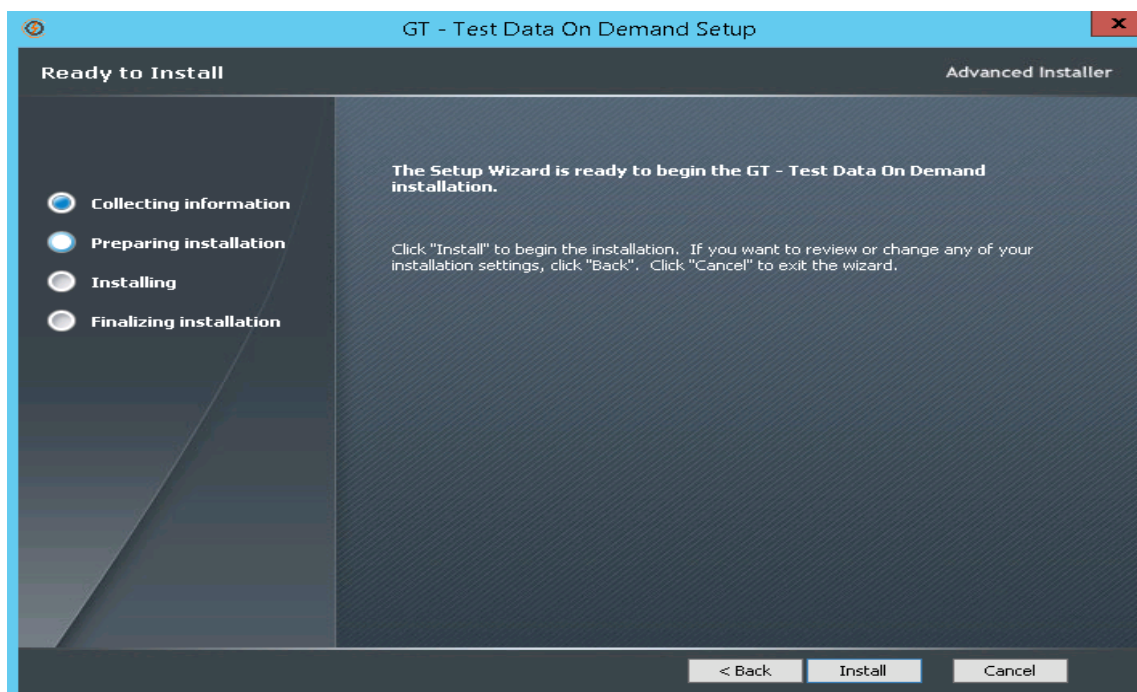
GT - Test Data On Demand Setup

Ready to Install

Advanced Installer

Collecting information

Preparing installation

Installing

Finalizing installation

The Setup Wizard is ready to begin the GT - Test Data On Demand installation.

Click "Install" to begin the installation. If you want to review or change any of your installation settings, click "Back". Click "Cancel" to exit the wizard.

< Back

Install

Cancel